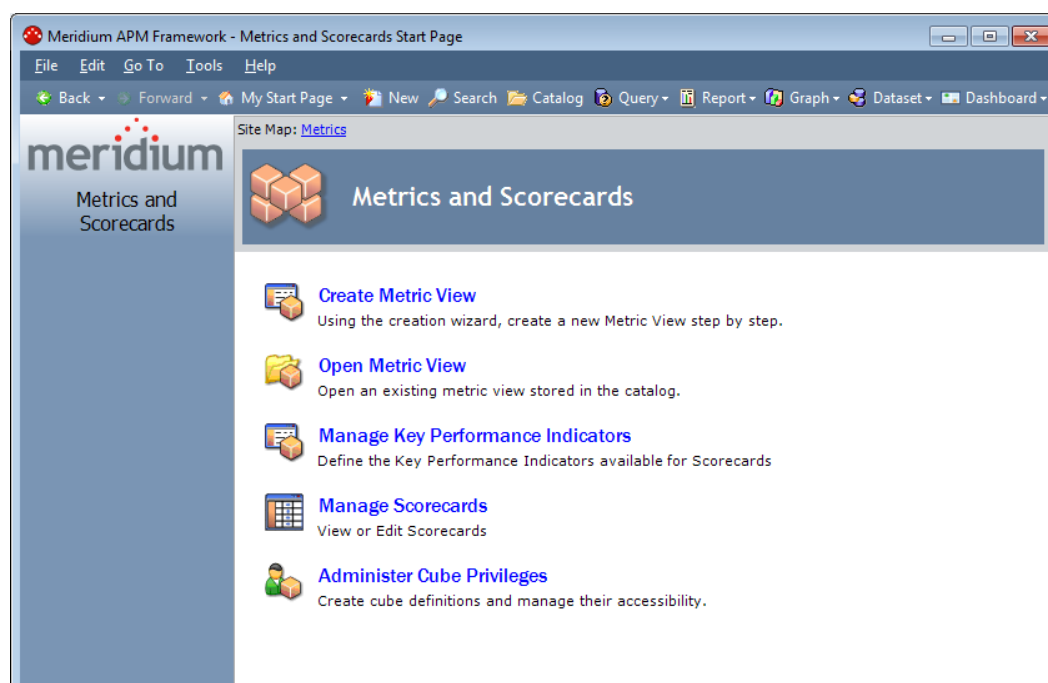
Meridium APM Framework - Metrics and Scorecards Start Page

File Edit Go To Tools Help

Back Forward My Start Page New Search Catalog Query Report Graph Dataset Dashboard

meridium

Metrics and Scorecards

Site Map: Metrics

Metrics and Scorecards

Create Metric View
Using the creation wizard, create a new Metric View step by step.

Open Metric View
Open an existing metric view stored in the catalog.

Manage Key Performance Indicators
Define the Key Performance Indicators available for Scorecards

Manage Scorecards
View or Edit Scorecards

Administer Cube Privileges
Create cube definitions and manage their accessibility.